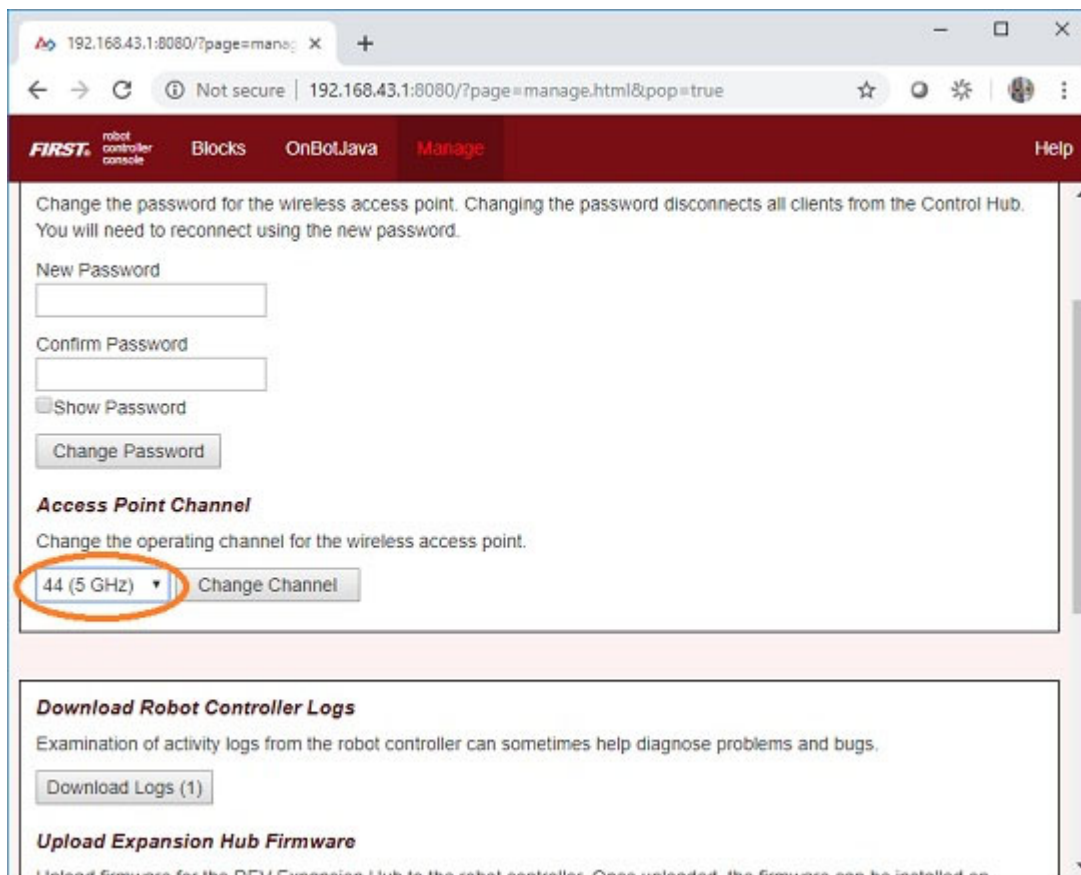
192.168.43.1:8080/?page=manag ×

Not secure | 192.168.43.1:8080/?page=manage.html&pop=true

FIRST. robot controller console Blocks OnBotJava Manage Help

Change the password for the wireless access point. Changing the password disconnects all clients from the Control Hub. You will need to reconnect using the new password.

New Password

Confirm Password

Show Password

Change Password

Access Point Channel

Change the operating channel for the wireless access point.

44 (5 GHz) Change Channel

Download Robot Controller Logs

Examination of activity logs from the robot controller can sometimes help diagnose problems and bugs.

Download Logs (1)

Upload Expansion Hub Firmware

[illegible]